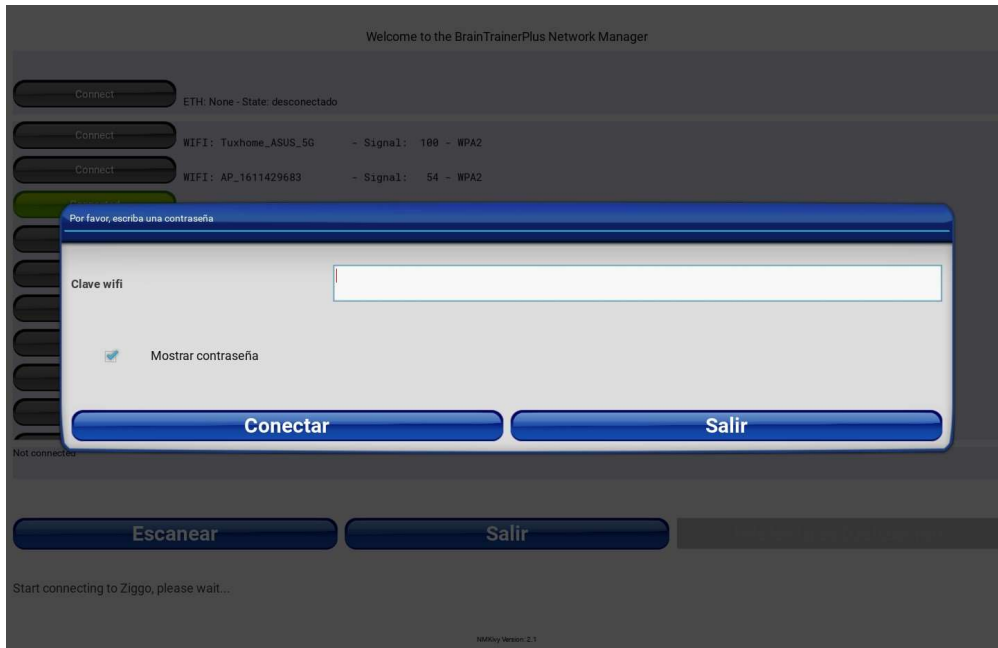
Welcome to the BrainTrainerPlus Network Manager

Connect ETH: None - State: desconectado

Connect WIFI: Tuxhome_ASUS_5G - Signal: 100 - WPA2

Connect WIFI: AP_1611429683 - Signal: 54 - WPA2

Por favor, escriba una contraseña

Clave wifi

Mostrar contraseña

Conectar

Salir

Not connected

Escanear

Salir

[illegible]

Start connecting to Ziggo, please wait...

NMKivy Version: 2.1